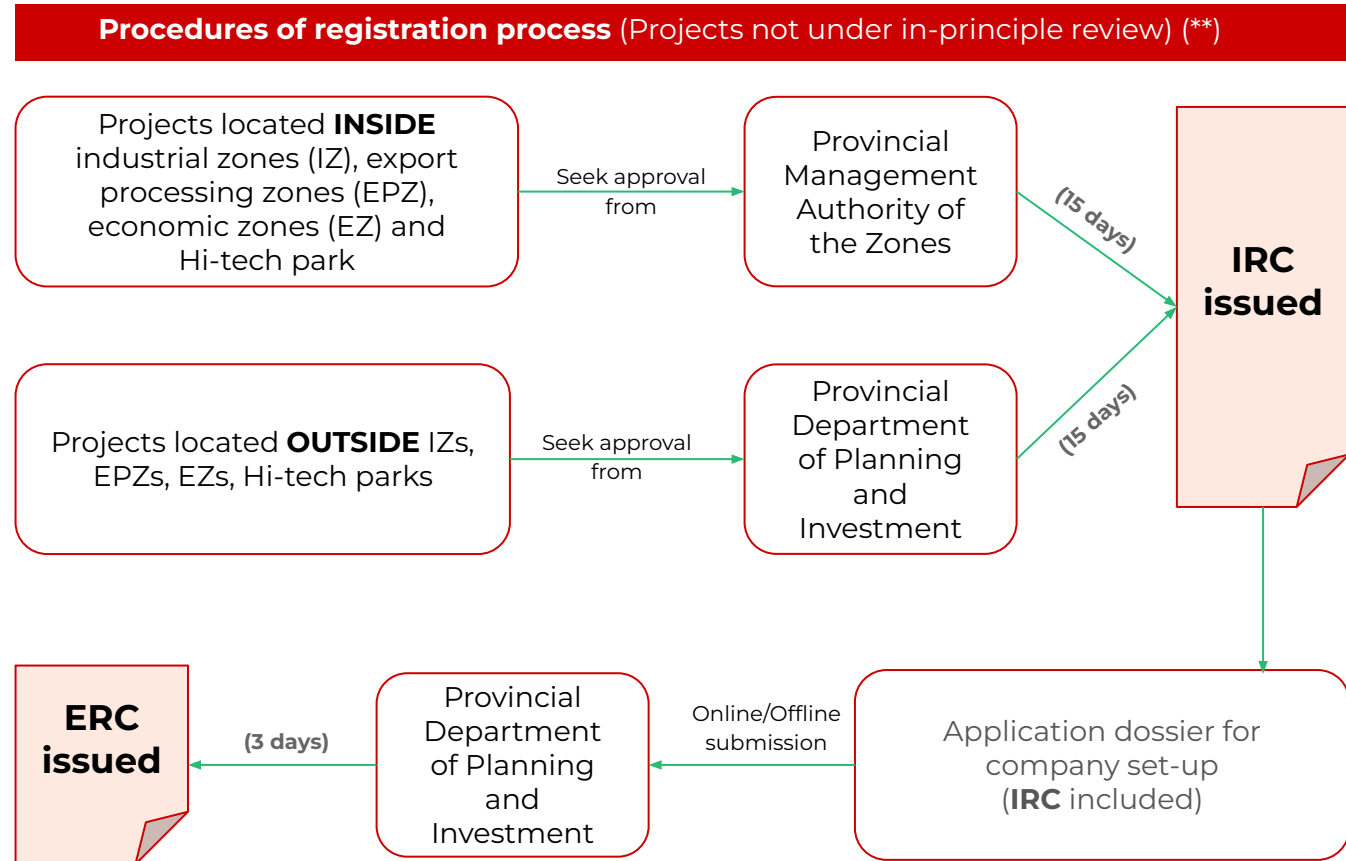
**Procedures of registration process** (Projects not under in-principle review) (**)

Projects located **INSIDE** industrial zones (IZ), export processing zones (EPZ), economic zones (EZ) and Hi-tech park

Seek approval from

Provincial Management Authority of the Zones

(15 days)

IRC issued

Projects located **OUTSIDE** IZs, EPZs, EZs, Hi-tech parks

Seek approval from

Provincial Department of Planning and Investment

(15 days)

ERC issued

(3 days)

Provincial Department of Planning and Investment

Online/Offline submission

Application dossier for company set-up (**IRC** included)